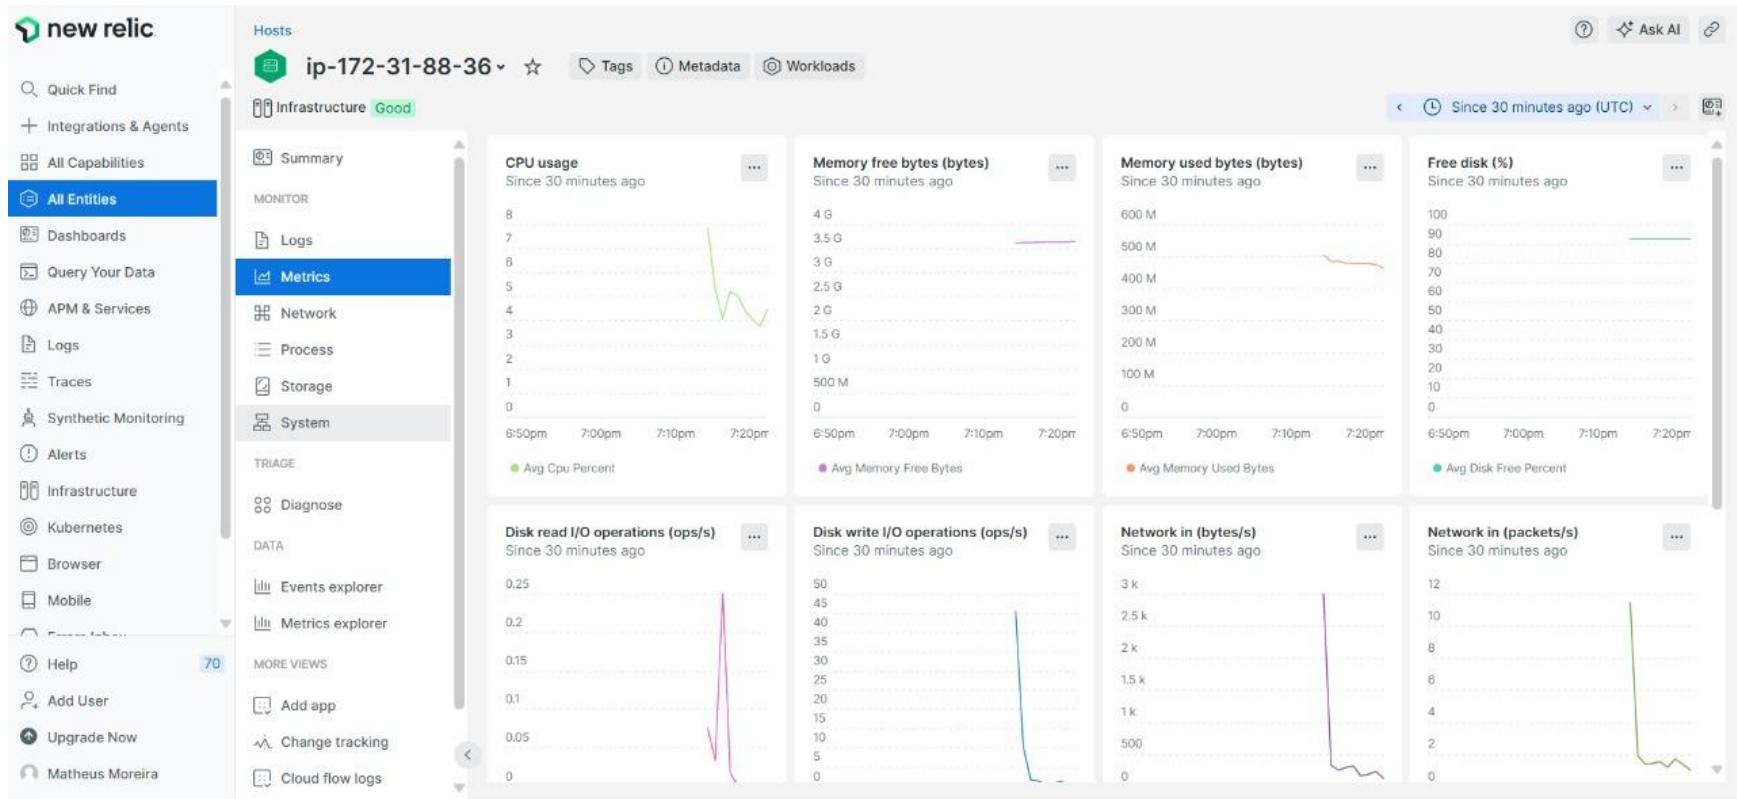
new relic

Quick Find
Integrations & Agents
All Capabilities
All Entities
Dashboards
Query Your Data
APM & Services
Logs
Traces
Synthetic Monitoring
Alerts
Infrastructure
Kubernetes
Browser
Mobile
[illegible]
Help 70
Add User
Upgrade Now
Matheus Moreira

Hosts
ip-172-31-88-36
Tags Metadata Workloads
Infrastructure Good
Ask AI
Since 30 minutes ago (UTC)

Summary
MONITOR
Logs
Metrics
Network
Process
Storage
System
TRIAGE
Diagnose
DATA
Events explorer
Metrics explorer
MORE VIEWS
Add app
Change tracking
Cloud flow logs

CPU usage
Since 30 minutes ago
8 7 6 5 4 3 2 1 0
6:50pm 7:00pm 7:10pm 7:20pm
Avg Cpu Percent

Memory free bytes (bytes)
Since 30 minutes ago
4 G 3.5 G 3 G 2.5 G 2 G 1.5 G 1 G 500 M 0
6:50pm 7:00pm 7:10pm 7:20pm
Avg Memory Free Bytes

Memory used bytes (bytes)
Since 30 minutes ago
600 M 500 M 400 M 300 M 200 M 100 M 0
6:50pm 7:00pm 7:10pm 7:20pm
Avg Memory Used Bytes

Free disk (%)
Since 30 minutes ago
100 90 80 70 60 50 40 30 20 10 0
6:50pm 7:00pm 7:10pm 7:20pm
Avg Disk Free Percent

Disk read I/O operations (ops/s)
Since 30 minutes ago
0.25 0.2 0.15 0.1 0.05 0

Disk write I/O operations (ops/s)
Since 30 minutes ago
50 45 40 35 30 25 20 15 10 5 0

Network in (bytes/s)
Since 30 minutes ago
3 k 2.5 k 2 k 1.5 k 1 k 500 0

Network in (packets/s)
Since 30 minutes ago
12 10 8 6 4 2 0